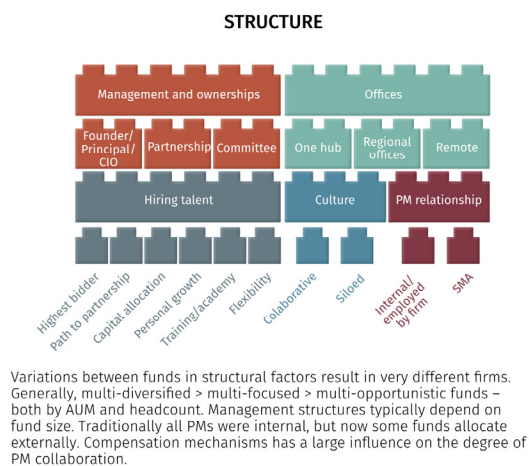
STRUCTURE

Management and ownerships

Offices

Founder/ Principal/ CIO

Partnership

Committee

One hub

Regional offices

Remote

Hiring talent

Culture

PM relationship

Highest bidder

Path to partnership

Capital allocation

Personal growth

Training/academy

Flexibility

Colaborative

Siloed

Internal/ employed by firm

SMA

Variations between funds in structural factors result in very different firms. Generally, multi-diversified > multi-focused > multi-opportunistic funds – both by AUM and headcount. Management structures typically depend on fund size. Traditionally all PMs were internal, but now some funds allocate externally. Compensation mechanisms has a large influence on the degree of PM collaboration.